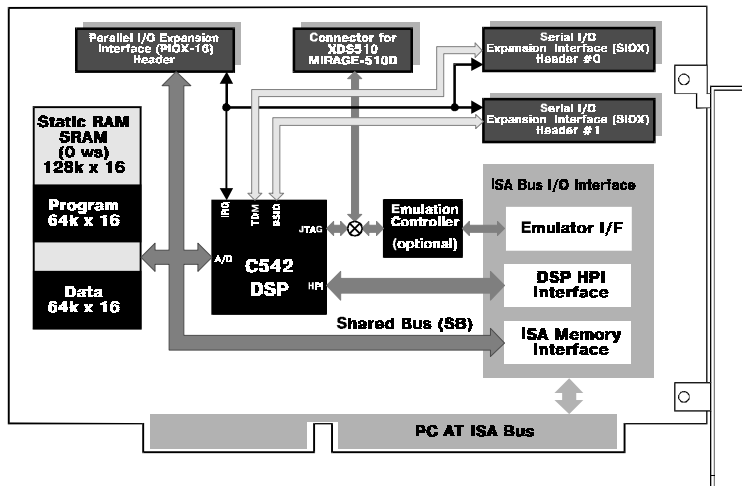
Parallel I/O Expansion Interface (PIOX-16) Header

Connector for XDS510 MIRAGE-510D

Serial I/O Expansion Interface (SIOX) Header #0

Serial I/O Expansion Interface (SIOX) Header #1

Static RAM SRAM (0 ws) 128k x 16

Program 64k x 16

Data 64k x 16

IRQ

TDM

BSID

JTAG

A/D

C542 DSP

HPI

Emulation Controller (optional)

ISA Bus I/O Interface

Emulator I/F

DSP HPI Interface

Shared Bus (SB)

ISA Memory Interface

PC AT ISA Bus